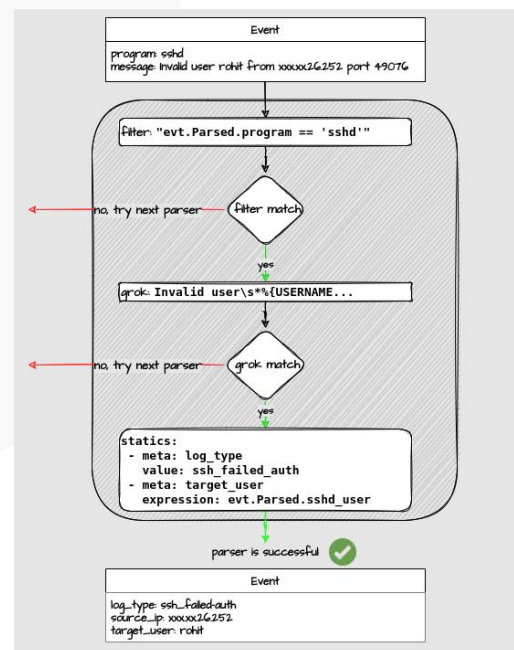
Event

program: sshd
message: Invalid user rohit from xxxxx26252 port 49076

filter: "evt.Parsed.program == 'sshd'"

no, try next parser

filter match

yes

grok: Invalid user\s*%{USERNAME...

no, try next parser

grok match

yes

statics:
 - meta: log_type
   value: ssh_failed_auth
 - meta: target_user
   expression: evt.Parsed.sshd_user

parser is successful

Event

log_type: ssh_failed-auth
source_ip: xxxxx26252
target_user: rohit